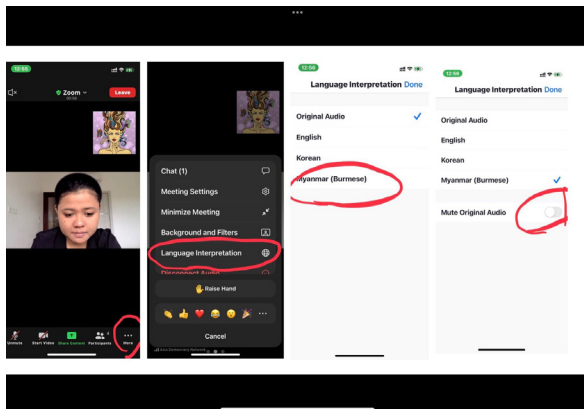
12:55

Zoom

Leave

Unmute Start Video Share Content Participants More

Chat (1)

Meeting Settings

Minimize Meeting

Background and Filters

Language Interpretation

Disconnect Audio

Raise Hand

Cancel

12:56

Language Interpretation Done

Original Audio

English

Korean

Myanmar (Burmese)

12:56

Language Interpretation Done

Original Audio

English

Korean

Myanmar (Burmese)

Mute Original Audio